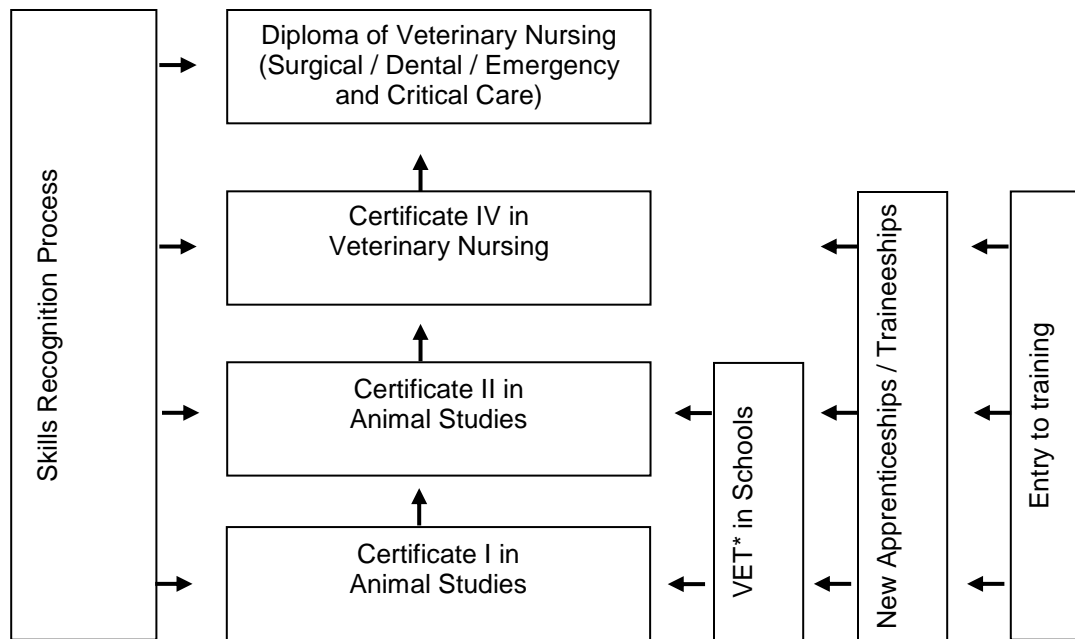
Skills Recognition Process

Diploma of Veterinary Nursing (Surgical / Dental / Emergency and Critical Care)

Certificate IV in Veterinary Nursing

Certificate II in Animal Studies

Certificate I in Animal Studies

VET* in Schools

New Apprenticeships / Traineeships

Entry to training